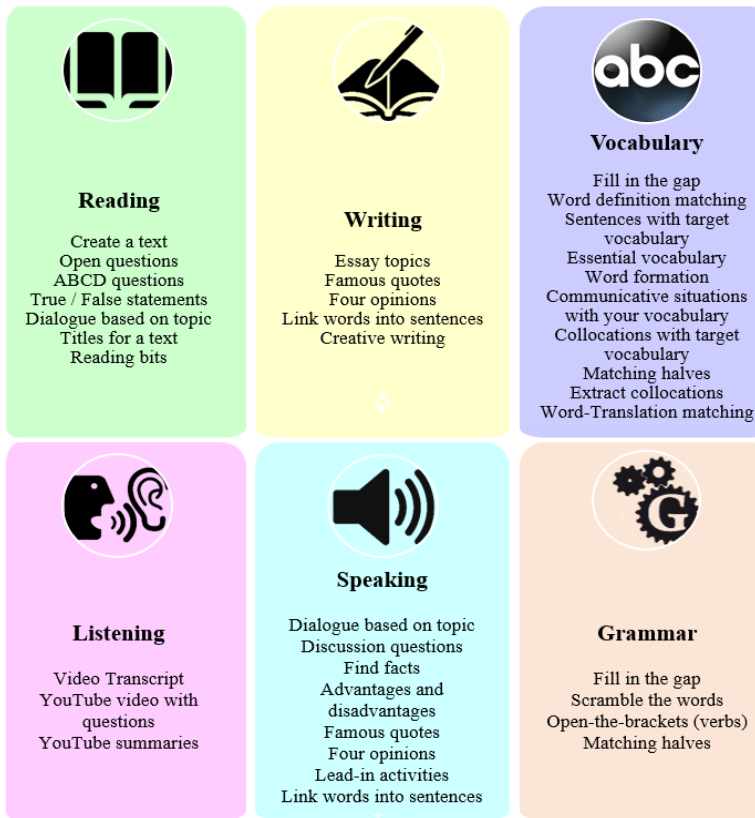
Reading

Create a text
Open questions
ABCD questions
True / False statements
Dialogue based on topic
Titles for a text
Reading bits

Writing

Essay topics
Famous quotes
Four opinions
Link words into sentences
Creative writing

abc

Vocabulary

Fill in the gap
Word definition matching
Sentences with target vocabulary
Essential vocabulary
Word formation
Communicative situations with your vocabulary
Collocations with target vocabulary
Matching halves
Extract collocations
Word-Translation matching

Listening

Video Transcript
YouTube video with questions
YouTube summaries

Speaking

Dialogue based on topic
Discussion questions
Find facts
Advantages and disadvantages
Famous quotes
Four opinions
Lead-in activities
Link words into sentences

G

Grammar

Fill in the gap
Scramble the words
Open-the-brackets (verbs)
Matching halves